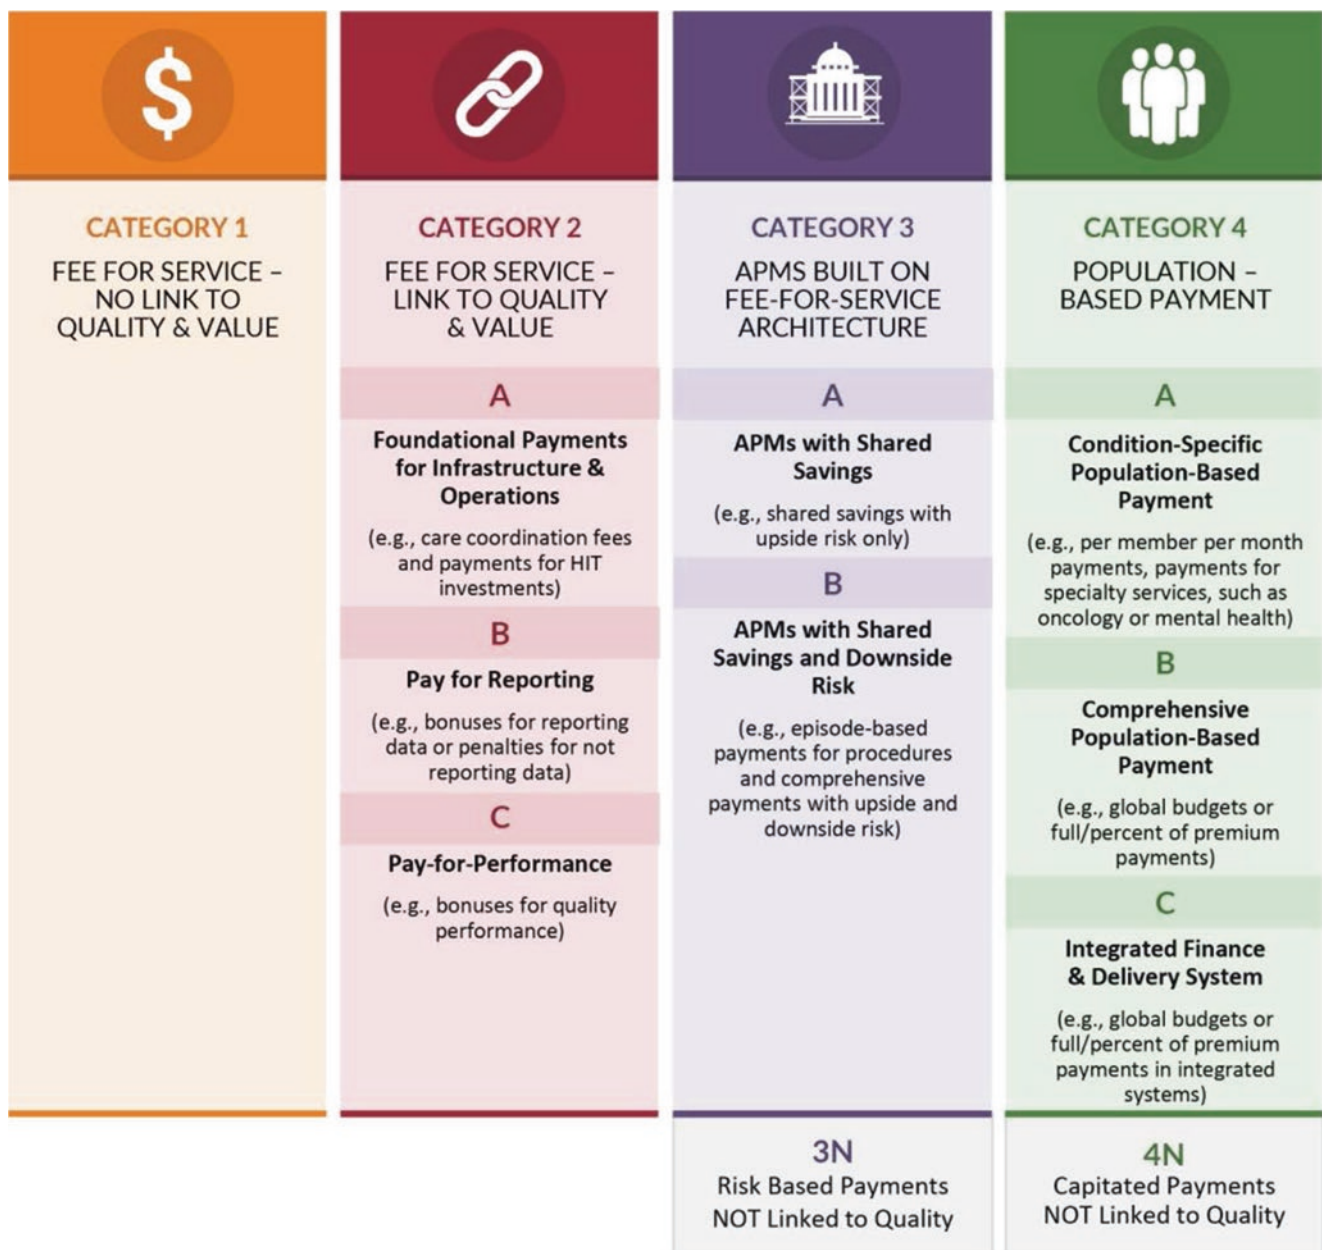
$

CATEGORY 1

FEE FOR SERVICE – NO LINK TO QUALITY & VALUE

CATEGORY 2

FEE FOR SERVICE – LINK TO QUALITY & VALUE

A

Foundational Payments for Infrastructure & Operations

(e.g., care coordination fees and payments for HIT investments)

B

Pay for Reporting

(e.g., bonuses for reporting data or penalties for not reporting data)

C

Pay-for-Performance

(e.g., bonuses for quality performance)

CATEGORY 3

APMS BUILT ON FEE-FOR-SERVICE ARCHITECTURE

A

APMs with Shared Savings

(e.g., shared savings with upside risk only)

B

APMs with Shared Savings and Downside Risk

(e.g., episode-based payments for procedures and comprehensive payments with upside and downside risk)

3N
Risk Based Payments NOT Linked to Quality

CATEGORY 4

POPULATION – BASED PAYMENT

A

Condition-Specific Population-Based Payment

(e.g., per member per month payments, payments for specialty services, such as oncology or mental health)

B

Comprehensive Population-Based Payment

(e.g., global budgets or full/percent of premium payments)

C

Integrated Finance & Delivery System

(e.g., global budgets or full/percent of premium payments in integrated systems)

4N
Capitated Payments NOT Linked to Quality